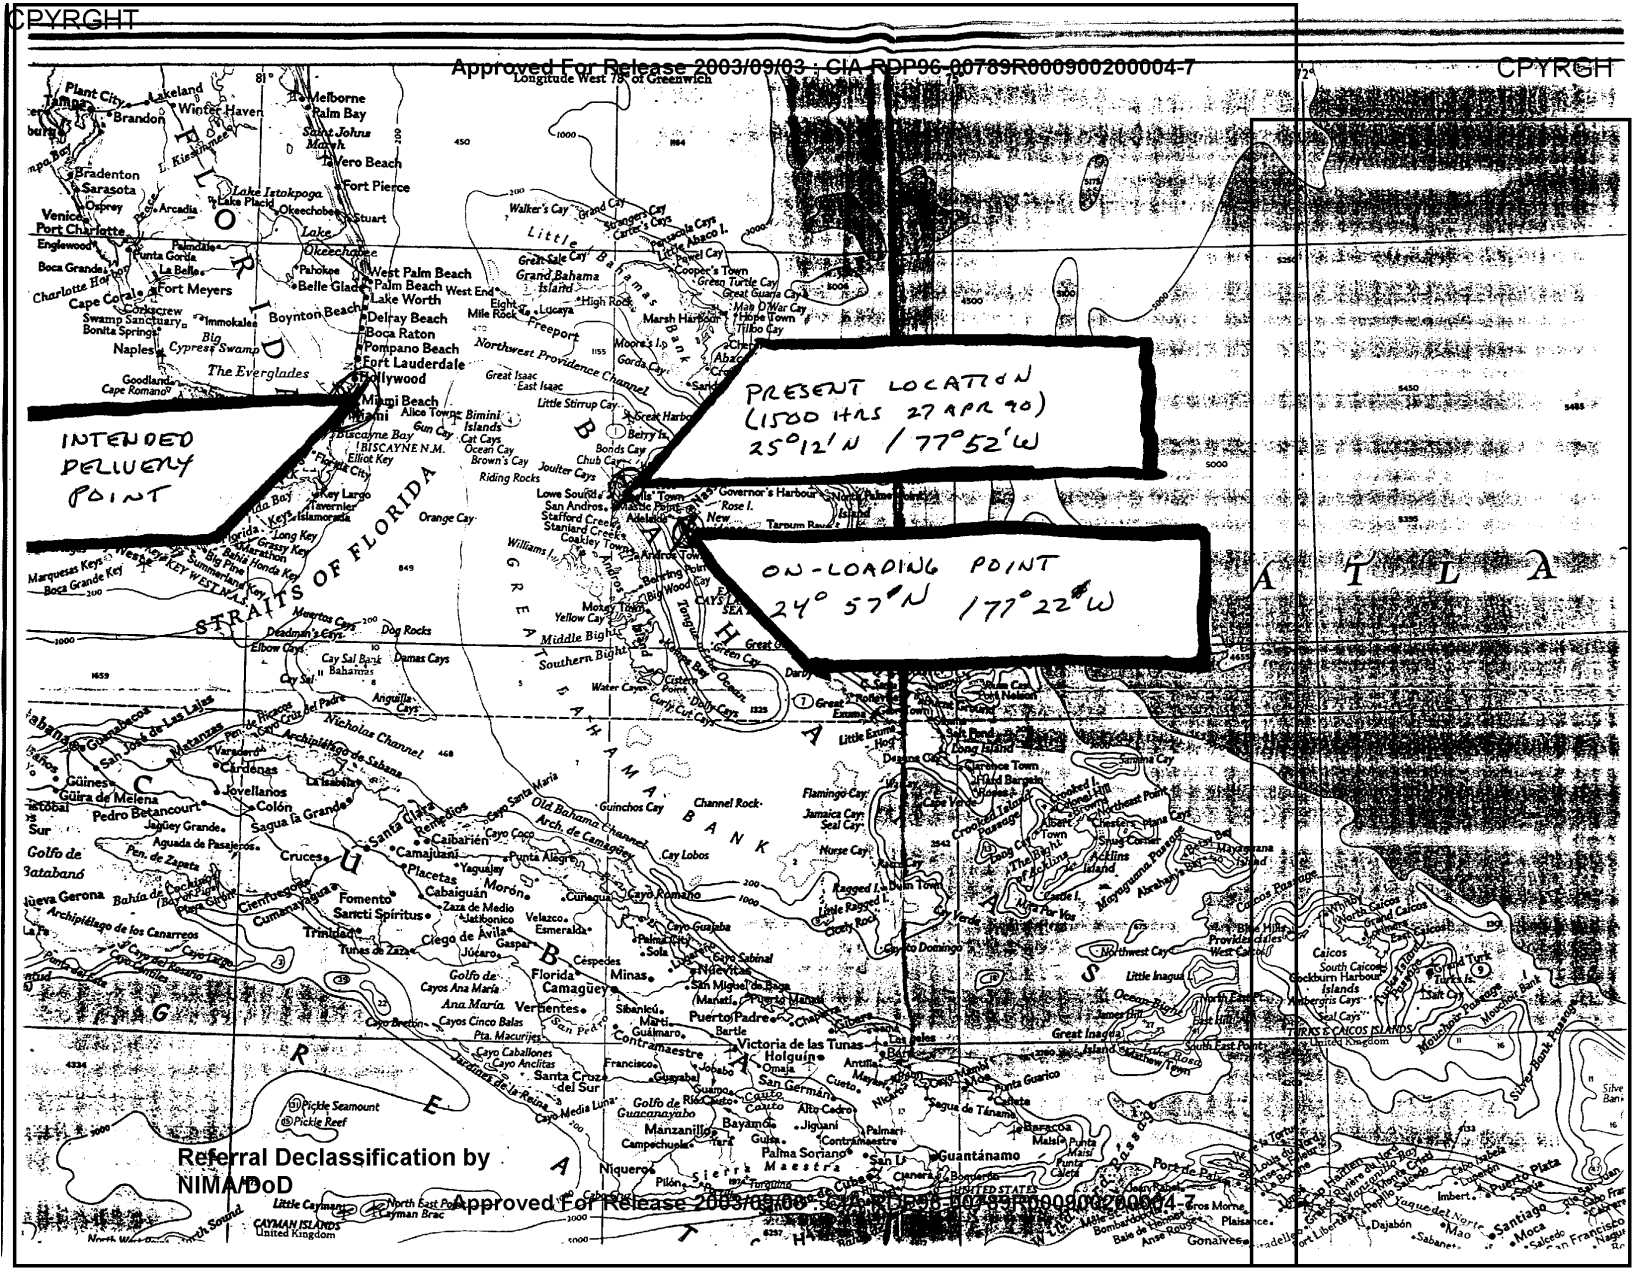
CPYRGHT

Approved For Release 2003/09/03 : CIA-RDP96-00789R000900200004-7

CPYRGHT

Longitude West 78° of Greenwich

PRESENT LOCATION
(1500 HRS 27 APR 90)
25°12'N / 77°52'W

INTENDED
DELIVERY
POINT

ON-LOADING POINT
24° 57'N / 77° 22'W

FLORIDA

STRAITS OF FLORIDA

Plant City, Lakeland, Tampa, Winter Haven, Brandon, Melborne, Palm Bay, Saint Johns Marsh, Vero Beach, Fort Pierce, Bradenton, Sarasota, Lake Istokpoga, Lake Placid, Okeechobee, Stuart, Osprey, Arcadia, Venice, Port Charlotte, Lake Okeechobee, Englewood, Palmdale, Punta Gorda, Pahokee, West Palm Beach, Boca Grande, La Belle, Belle Glade, Palm Beach, Charlotte Harbor, Cape Coral, Fort Meyers, Lake Worth, Boynton Beach, Corkscrew Swamp Sanctuary, Immokalee, Delray Beach, Bonita Springs, Boca Raton, Big Cypress Swamp, Pompano Beach, Naples, Fort Lauderdale, The Everglades, Hollywood, Goodland, Cape Romano, Miami Beach, Miami, Biscayne Bay, BISCAYNE N.M., Elliot Key, Florida City, Key Largo, Tavernier, Islamorada, Florida Keys, Long Key, Grassy Key, Marathon, Big Pine, Summerland Key, Bahia Honda Key, Key West, KEY WEST N.A., Marquesas Keys, Boca Grande Key

Walker's Cay, Grand Cay, Strangers Cay, Carter's Cays, Little Bahama Bank, Little Abaco I., Great Sale Cay, Grand Bahama Island, Cooper's Town, West End, Green Turtle Cay, Great Guana Cay, Lucaya, High Rock, Eight Mile Rock, Freeport, Marsh Harbour, Man O' War Cay, Hope Town, Tilloo Cay, Moore's I., Gorda Cay, Northwest Providence Channel, Great Isaac, East Isaac, Little Stirrup Cay, Great Harbour, Berry Is., Bimini Islands, Alice Town, Gun Cay, Cat Cays, Ocean Cay, Brown's Cay, Bonds Cay, Chub Cay, Joulter Cays, Riding Rocks, Lowe Sound, Nicholls' Town, San Andros, Mastic Point, Stafford Creek, Staniard Creek, Coakley Town, Andros Town, Governor's Harbour, Rose I., New, Tarpum Bay, Orange Cay, Williams I., Andros I., Behring Point, Big Wood Cay, Tongue of the Ocean, Moxey Town, Yellow Cay, Middle Bight, Southern Bight, Mangrove Cay, Cisteen Point, Water Cays, Curly Cut Cays, Dolly Cays, Green Cay, Great Exuma, Little Exuma, Great Bahama Bank, Deadman's Cays, Elbow Cays, Mertons Cays, Dog Rocks, Cay Sal Bank, Bahamas, Damas Cays, Cay Sal, Anguilla Cays, Nicholas Channel, Old Bahama Channel, Arch. de Camagüey

Long Island, Clarence Town, Hard Bargain, Flamingo Cay, Jamaica Cay, Seal Cay, Cape Verde, Crooked Island Passage, Crooked I., Colonel Hill, Landrail Point, Northeast Point, Albert Town, Chesters, Snug Corner, Acklins Island, Mayaguana Passage, Mayaguana Island, Abraham's Bay, Nurse Cay, Ragged I., Little Ragged I., Cay Verde, Cayo Domingo, Duncan Town, Castle I., Mira Por Vos, Northwest Cay, Little Inagua, Great Inagua, Matthew Town, Plana Cays, Caicos Passage, West Caicos, North Caicos, Grand Caicos, East Caicos, South Caicos, Cockburn Harbour, Caicos Islands, Grand Turk, Turks Is., Salt Cay, Ambergris Cays, Seal Cays, TURKS & CAICOS ISLANDS, United Kingdom, Mouchoir Passage, Mouchoir Bank, Silver Bank Passage, Silver Bank

Cuba: Matanzas, Varadero, Cárdenas, Güines, Güira de Melena, Jovellanos, Colón, Pedro Betancourt, Jagüey Grande, Aguada de Pasajeros, Sagua la Grande, Remedios, Santa Clara, Caibarién, Camajuaní, Cayo Coco, Punta Alegre, Golfo de Batabanó, Cruces, Placetas, Cienfuegos, Nueva Gerona, Fomento, Sancti Spíritus, Trinidad, Ciego de Ávila, Morón, Zaza de Medio, Jatibonico, Júcaro, Florida, Camagüey, Minas, Nuevitas, Vertientes, Santa Cruz del Sur, Guáimaro, Puerto Padre, Victoria de las Tunas, Holguín, Bayamo, Manzanillo, Palma Soriano, Guantánamo, Baracoa, Niquero, Pilón, Sierra Maestra, Golfo de Guacanayabo, Golfo de Ana María, Cayos Cinco Balas, Jardines de la Reina, Archipiélago de Sabana, Archipiélago de los Canarreos, Cayo Largo, Cayo Bretón, Cayo Caballones, Cayo Anclitas, Cabo Cruz, Maisí, Punta Caleta, Windward Passage

Little Cayman, Pickle Seamount, Pickle Reef, North East Point, Cayman Brac, CAYMAN ISLANDS, United Kingdom, North Sound

Hispaniola: Môle St-Nicolas, Port-de-Paix, Cap-Haïtien, Fort Liberté, Monte Cristi, Puerto Plata, Imbert, Santiago, Moca, Dajabón, Mao, Salcedo, San Francisco, Gonaïves, Plaisance, Gros Morne, Bombardopolis, Baie de Henne, Anse Rouge, Île de la Tortue, Cabo Isabela, Luperón, Sosúa, Cabo Frances

A T L A

Referral Declassification by NIMA/DoD

Approved For Release 2003/09/03 : CIA-RDP96-00789R000900200004-7